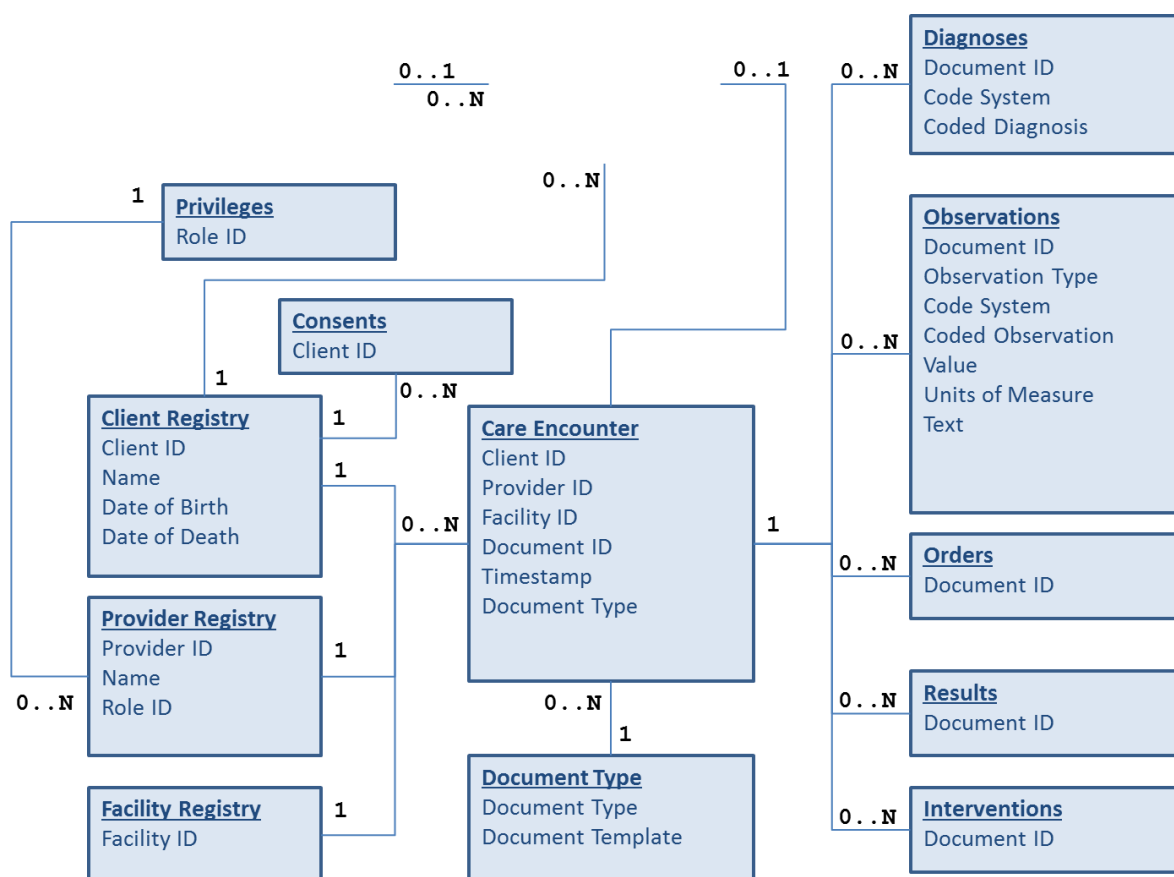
0..1
0..N

0..1

0..N

1
Privileges
Role ID

Consents
Client ID

0..N

1
Client Registry
Client ID
Name
Date of Birth
Date of Death

1

1

0..N

Care Encounter
Client ID
Provider ID
Facility ID
Document ID
Timestamp
Document Type

1

Provider Registry
Provider ID
Name
Role ID

1

0..N

0..N

1

Document Type
Document Type
Document Template

Facility Registry
Facility ID

1

0..N
Diagnoses
Document ID
Code System
Coded Diagnosis

Observations
Document ID
Observation Type
Code System
Coded Observation
Value
Units of Measure
Text

0..N

0..N
Orders
Document ID

0..N
Results
Document ID

0..N
Interventions
Document ID